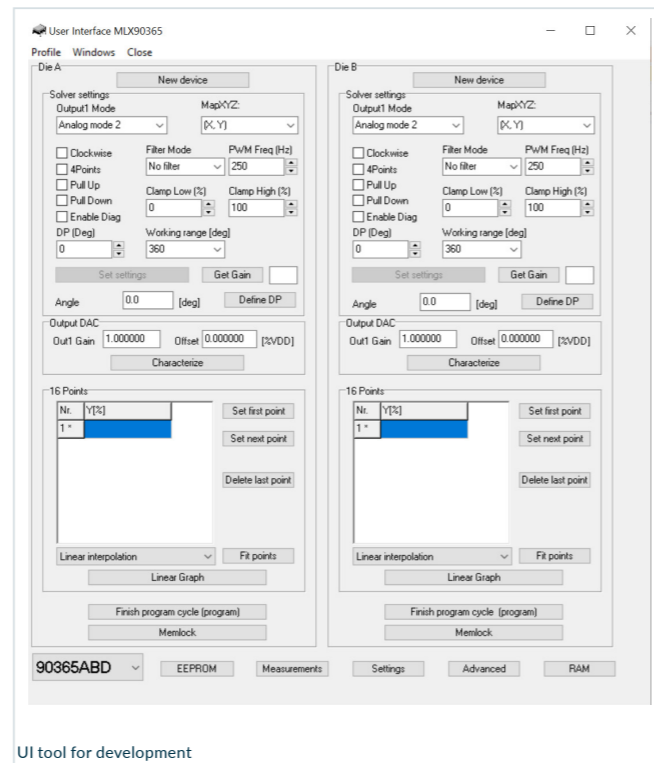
User Interface MLX90365

Profile Windows Close

Die A

New device

Solver settings

Output1 Mode

Analog mode 2

MapXYZ:

(X, Y)

Clockwise

4Points

Pull Up

Pull Down

Enable Diag

Filter Mode

No filter

PWM Freq (Hz)

250

Clamp Low (%)

0

Clamp High (%)

100

DP (Deg)

0

Working range [deg]

360

Set settings

Get Gain

Angle

0.0

[deg]

Define DP

Output DAC

Out1 Gain

1.000000

Offset

0.000000

[%VDD]

Characterize

16 Points

| Nr. | Y[%] |
|---|---|
| 1 * | |

Set first point

Set next point

Delete last point

Linear interpolation

Fit points

Linear Graph

Finish program cycle (program)

Memlock

Die B

New device

Solver settings

Output1 Mode

Analog mode 2

MapXYZ:

(X, Y)

Clockwise

4Points

Pull Up

Pull Down

Enable Diag

Filter Mode

No filter

PWM Freq (Hz)

250

Clamp Low (%)

0

Clamp High (%)

100

DP (Deg)

0

Working range [deg]

360

Set settings

Get Gain

Angle

0.0

[deg]

Define DP

Output DAC

Out1 Gain

1.000000

Offset

0.000000

[%VDD]

Characterize

16 Points

| Nr. | Y[%] |
|---|---|
| 1 * | |

Set first point

Set next point

Delete last point

Linear interpolation

Fit points

Linear Graph

Finish program cycle (program)

Memlock

90365ABD

EEPROM

Measurements

Settings

Advanced

RAM

UI tool for development